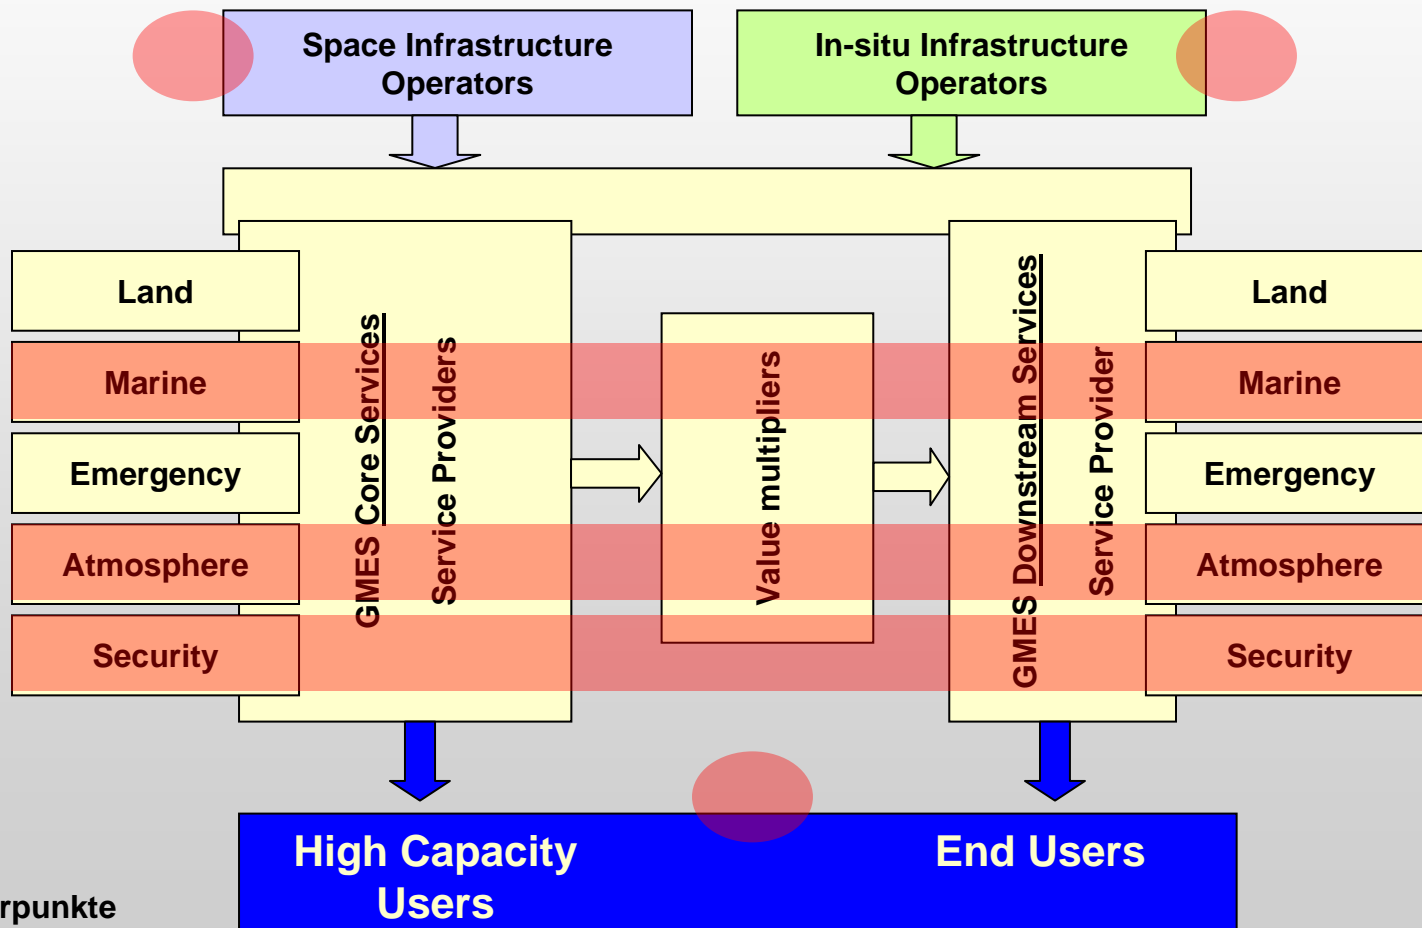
Space Infrastructure Operators

In-situ Infrastructure Operators

Land

Marine

Emergency

Atmosphere

Security

GMES Core Services

Service Providers

Value multipliers

GMES Downstream Services

Service Provider

Land

Marine

Emergency

Atmosphere

Security

High Capacity Users

End Users

rpunkte